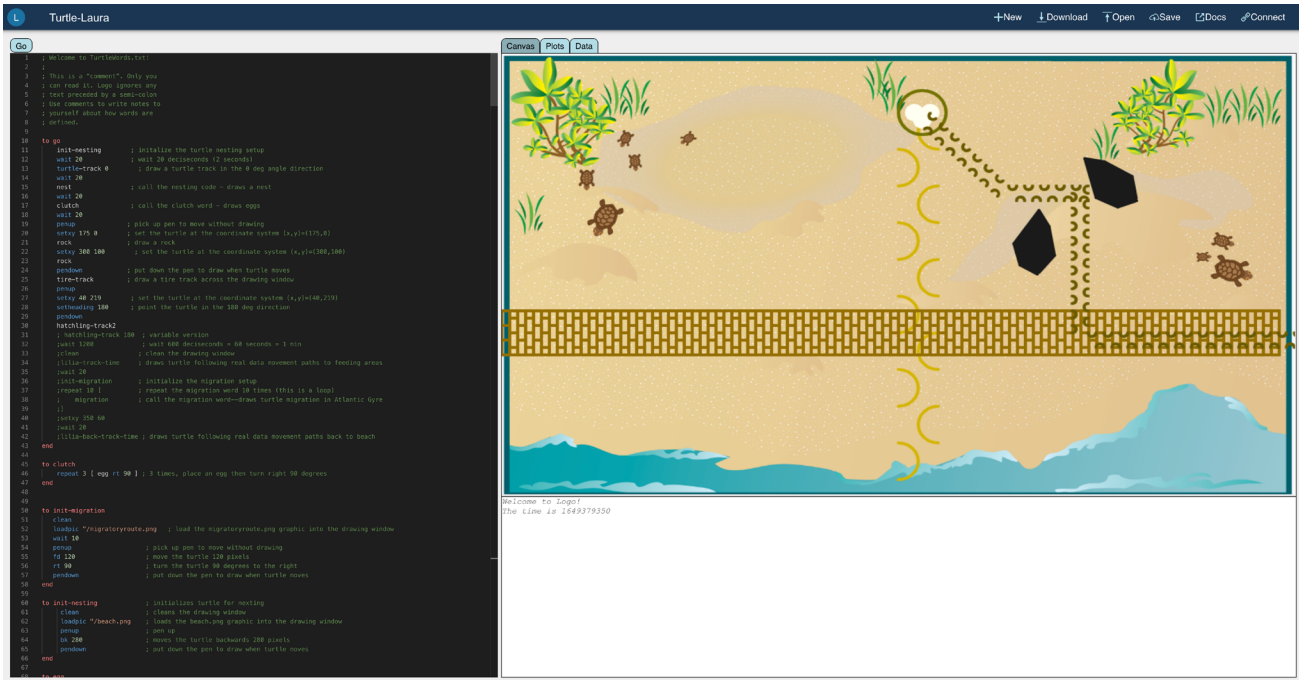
L Turtle-Laura

+New Download Open Save Docs Connect

Go

1 ; Welcome to TurtleWords.txt!
2 ;
3 ; This is a "comment". Only you
4 ; can read it. Logo ignores any
5 ; text preceded by a semi-colon
6 ; Use comments to write notes to
7 ; yourself about how words are
8 ; defined.
9
10 to go
11 init-nesting ; initalize the turtle nesting setup
12 wait 20 ; wait 20 deciseconds (2 seconds)
13 turtle-track 0 ; draw a turtle track in the 0 deg angle direction
14 wait 20
15 nest ; call the nesting code - draws a nest
16 wait 20
17 clutch ; call the clutch word - draws eggs
18 wait 20
19 penup ; pick up pen to move without drawing
20 setxy 175 0 ; set the turtle at the coordinate system (x,y)=(175,0)
21 rock ; draw a rock
22 setxy 300 100 ; set the turtle at the coordinate system (x,y)=(300,100)
23 rock
24 pendown ; put down the pen to draw when turtle moves
25 tire-track ; draw a tire track across the drawing window
26 penup
27 setxy 40 219 ; set the turtle at the coordinate system (x,y)=(40,219)
28 setheading 180 ; point the turtle in the 180 deg direction
29 pendown
30 hatchling-track2
31 ; hatchling-track 100 ; variable version
32 ;wait 1200 ; wait 600 deciseconds = 60 seconds = 1 min
33 ;clean ; clean the drawing window
34 ;lilia-track-time ; draws turtle following real data movement paths to feeding areas
35 ;wait 20
36 ;init-migration ; initialize the migration setup
37 ;repeat 10 [ ; repeat the migration word 10 times (this is a loop)
38 ; migration ; call the migration word--draws turtle migration in Atlantic Gyre
39 ;]
40 ;setxy 350 60
41 ;wait 20
42 ;lilia-back-track-time ; draws turtle following real data movement paths back to beach
43 end
44
45 to clutch
46 repeat 3 [ egg rt 90 ] ; 3 times, place an egg then turn right 90 degrees
47 end
48
49
50 to init-migration
51 clean
52 loadpic "/migratoryroute.png ; load the migratoryroute.png graphic into the drawing window
53 wait 10
54 penup ; pick up pen to move without drawing
55 fd 120 ; move the turtle 120 pixels
56 rt 90 ; turn the turtle 90 degrees to the right
57 pendown ; put down the pen to draw when turtle moves
58 end
59
60 to init-nesting ; initializes turtle for nesting
61 clean ; cleans the drawing window
62 loadpic "/beach.png ; loads the beach.png graphic into the drawing window
63 penup ; pen up
64 bk 200 ; moves the turtle backwards 200 pixels
65 pendown ; put down the pen to draw when turtle moves
66 end
67
68 to egg

Canvas Plots Data

Welcome to Logo!
The time is 1649379350